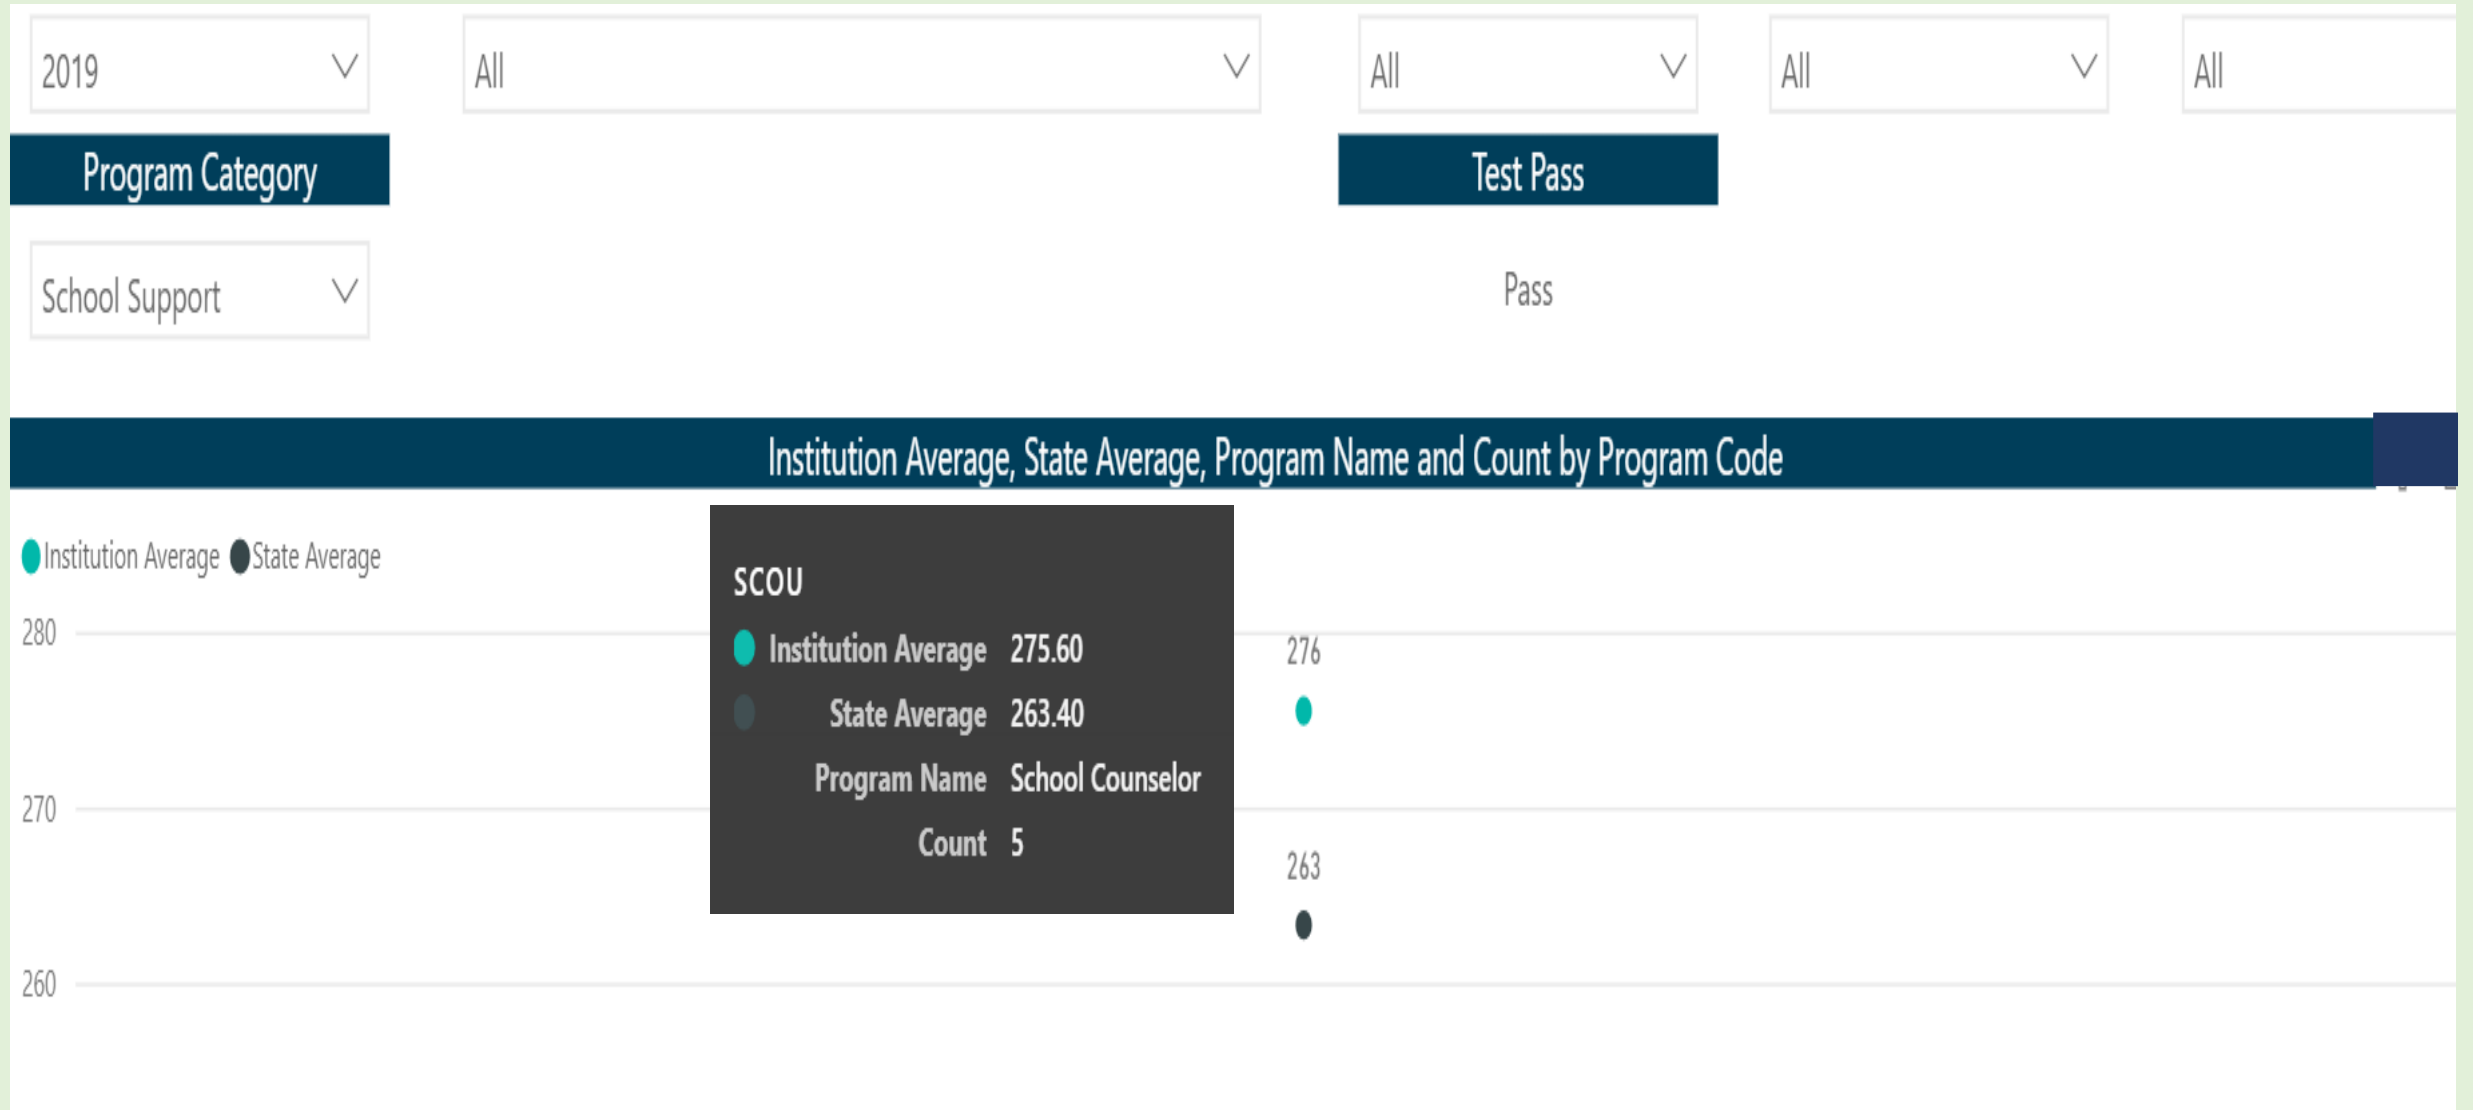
2019

All

All

All

All

Program Category

Test Pass

School Support

Pass

Institution Average, State Average, Program Name and Count by Program Code

Institution Average State Average

280

270

260

SCOU

Institution Average 275.60

State Average 263.40

Program Name School Counselor

Count 5

276

263